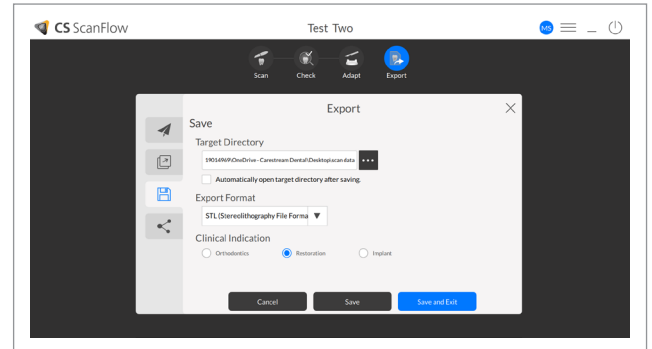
CS ScanFlow

Test Two

MS

Scan Check Adapt Export

Export

Save

Target Directory

19014969\OneDrive - Carestream Dental\Desktop\scan data

Automatically open target directory after saving.

Export Format

STL (Stereolithography File Forma

Clinical Indication

Orthodontics Restoration Implant

Cancel Save Save and Exit